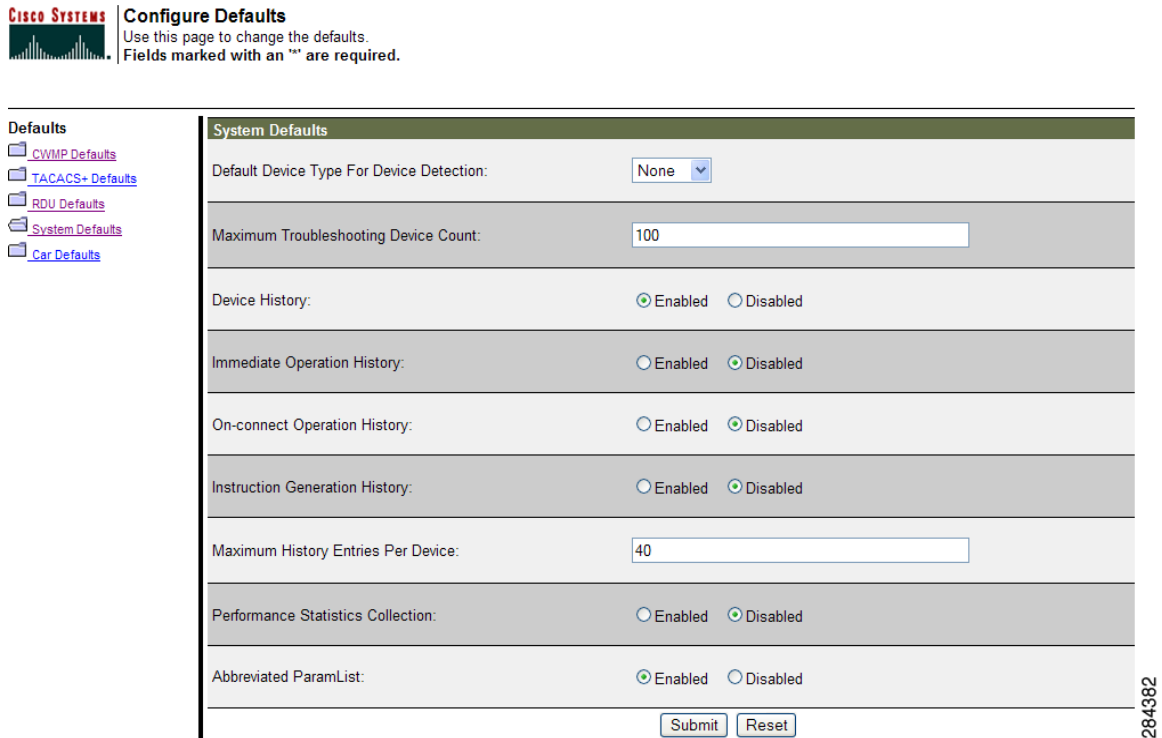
CISCO SYSTEMS

Configure Defaults
Use this page to change the defaults.
Fields marked with an '*' are required.

Defaults
CWMP Defaults
TACACS+ Defaults
RDU Defaults
System Defaults
Car Defaults

System Defaults

| | |
|---|---|
| Default Device Type For Device Detection: | None |
| Maximum Troubleshooting Device Count: | 100 |
| Device History: | Enabled Disabled |
| Immediate Operation History: | Enabled Disabled |
| On-connect Operation History: | Enabled Disabled |
| Instruction Generation History: | Enabled Disabled |
| Maximum History Entries Per Device: | 40 |
| Performance Statistics Collection: | Enabled Disabled |
| Abbreviated ParamList: | Enabled Disabled |

Submit Reset

284382